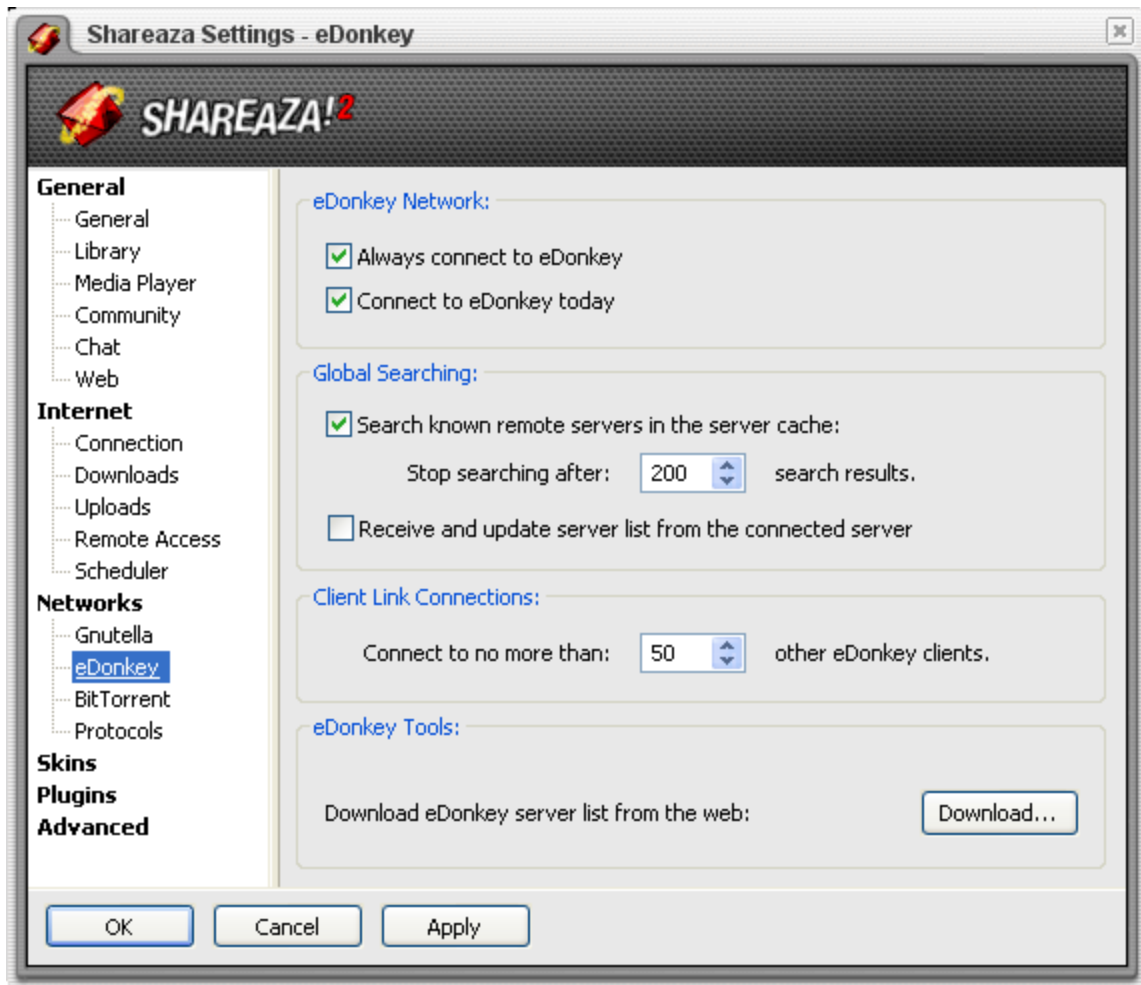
Shareaza Settings - eDonkey

SHAREAZA!2

General
General
Library
Media Player
Community
Chat
Web
Internet
Connection
Downloads
Uploads
Remote Access
Scheduler
Networks
Gnutella
eDonkey
BitTorrent
Protocols
Skins
Plugins
Advanced

eDonkey Network:
Always connect to eDonkey
Connect to eDonkey today

Global Searching:
Search known remote servers in the server cache:
Stop searching after: 200 search results.
Receive and update server list from the connected server

Client Link Connections:
Connect to no more than: 50 other eDonkey clients.

eDonkey Tools:
Download eDonkey server list from the web: Download...

OK Cancel Apply